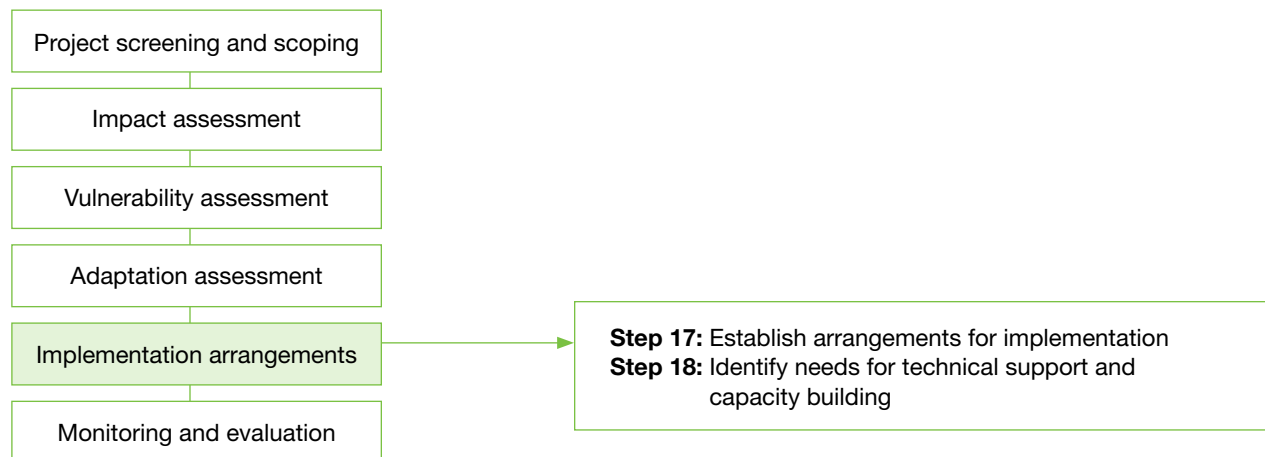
Project screening and scoping

Impact assessment

Vulnerability assessment

Adaptation assessment

Implementation arrangements

Monitoring and evaluation

**Step 17:** Establish arrangements for implementation
**Step 18:** Identify needs for technical support and capacity building